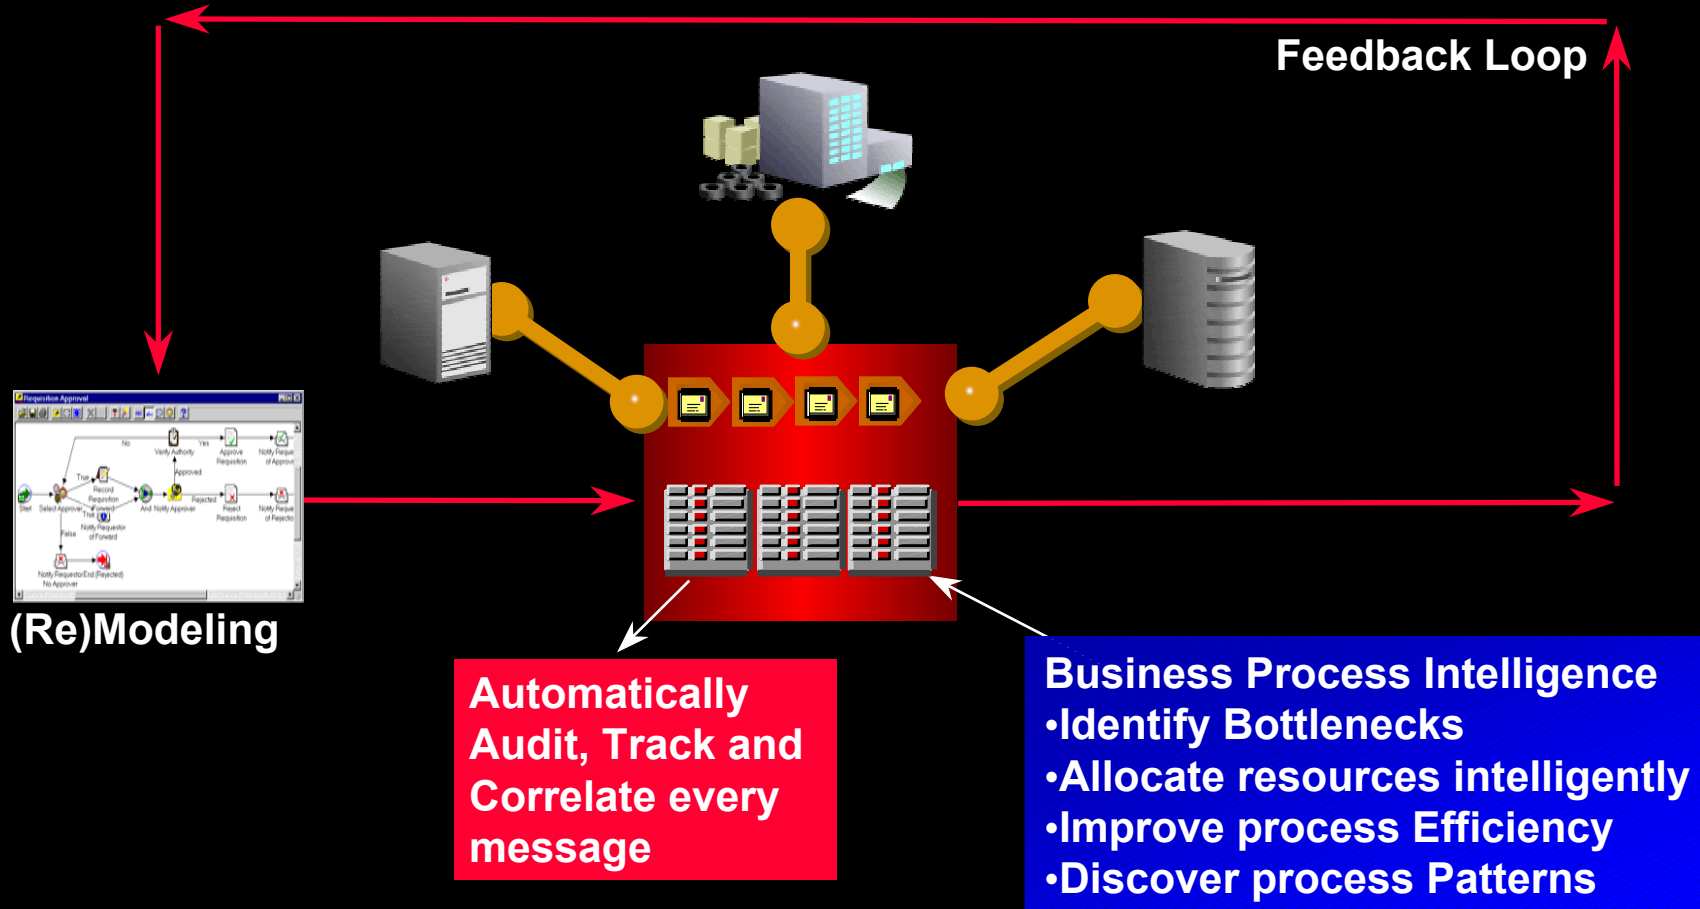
Feedback Loop

Requisition Approval

(Re)Modeling

Automatically Audit, Track and Correlate every message

Business Process Intelligence
•Identify Bottlenecks
•Allocate resources intelligently
•Improve process Efficiency
•Discover process Patterns